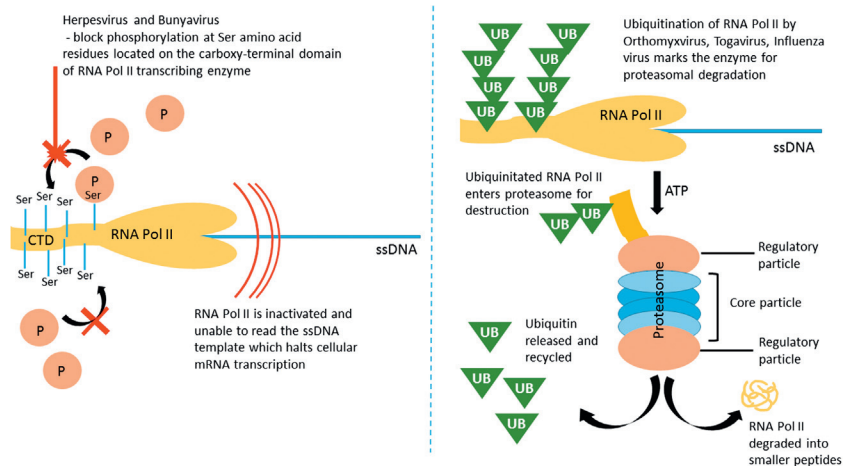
Herpesvirus and Bunyavirus
- block phosphorylation at Ser amino acid residues located on the carboxy-terminal domain of RNA Pol II transcribing enzyme

P

P

P
Ser

Ser
Ser
Ser
Ser

CTD

RNA Pol II

ssDNA

Ser
Ser
Ser
Ser

P

P

RNA Pol II is inactivated and unable to read the ssDNA template which halts cellular mRNA transcription

UB UB UB UB UB UB UB UB

Ubiquitination of RNA Pol II by Orthomyxvirus, Togavirus, Influenza virus marks the enzyme for proteasomal degradation

RNA Pol II

ssDNA

Ubiquinitated RNA Pol II enters proteasome for destruction

ATP

UB UB

Regulatory particle

Proteasome

Core particle

Regulatory particle

UB

Ubiquitin released and recycled

UB UB UB

RNA Pol II degraded into smaller peptides